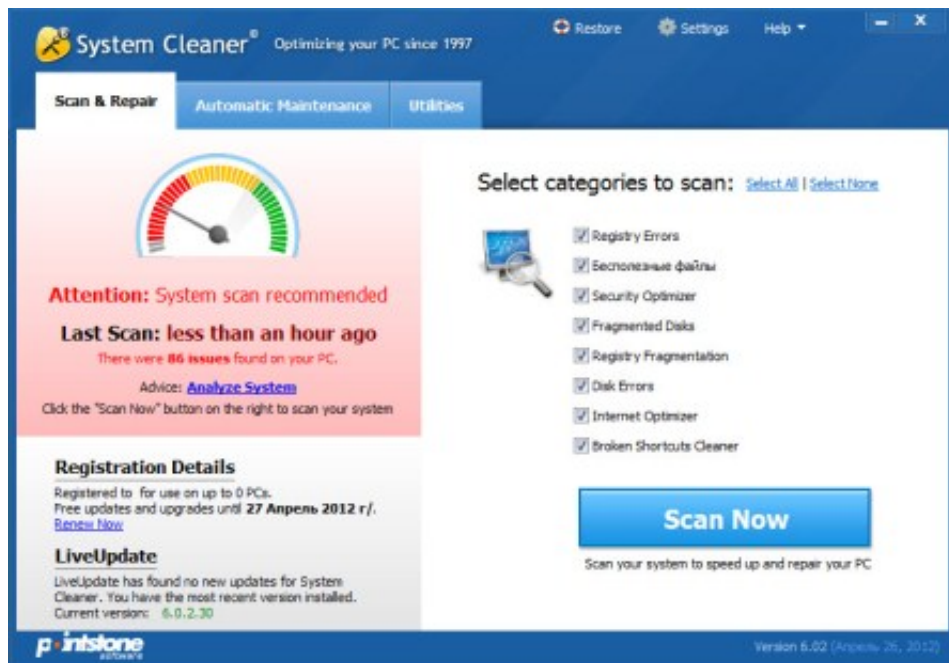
System Cleaner® Optimizing your PC since 1997

Restore Settings Help

Scan & Repair Automatic Maintenance Utilities

Attention: System scan recommended

Last Scan: less than an hour ago

There were 86 issues found on your PC.

Advice: Analyze System

Click the "Scan Now" button on the right to scan your system

Registration Details

Registered to for use on up to 0 PCs. Free updates and upgrades until 27 Апрель 2012 г/. Renew Now

LiveUpdate

LiveUpdate has found no new updates for System Cleaner. You have the most recent version installed. Current version: 6.0.2.30

Select categories to scan: Select All | Select None

Registry Errors
Бесполезные файлы
Security Optimizer
Fragmented Disks
Registry Fragmentation
Disk Errors
Internet Optimizer
Broken Shortcuts Cleaner

Scan Now

Scan your system to speed up and repair your PC

pointstone software

Version 6.02 (Апрель 26, 2012)